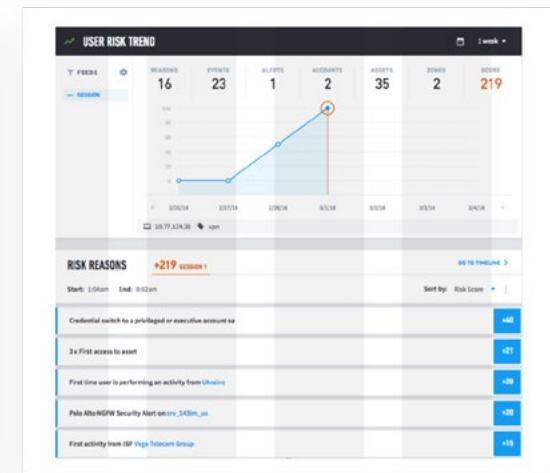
USER RISK TREND

1 week

FEEDS

SESSION

| REASONS | EVENTS | ALERTS | ACCOUNTS | ASSETS | ZONES | SCORE |
|---|---|---|---|---|---|---|
| 16 | 23 | 1 | 2 | 35 | 2 | 219 |

100
80
60
40
20
0

2/26/18 2/27/18 2/28/18 3/1/18 3/2/18 3/3/18 3/4/18

10.77.124.36 vpn

RISK REASONS +219 SESSION 1

GO TO TIMELINE

Start: 1:04am End: 9:02am

Sort by: Risk Score

Credential switch to a privileged or executive account sa +40

3 x First access to asset +21

First time user is performing an activity from Ukraine +20

Palo Alto NGFW Security Alert on srv_143fm_us +20

First activity from ISP Vega Telecom Group +15